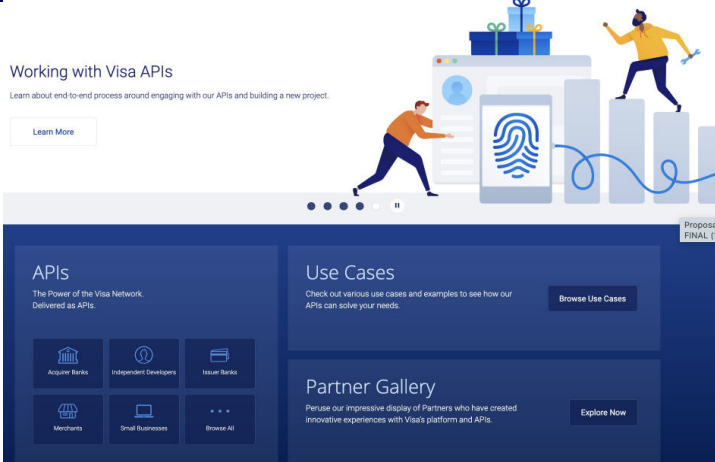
Working with Visa APIs

Learn about end-to-end process around engaging with our APIs and building a new project.

Learn More

Proposa
FINAL (

APIs

The Power of the Visa Network.
Delivered as APIs.

Acquirer Banks

Independent Developers

Issuer Banks

Merchants

Small Businesses

Browse All

Use Cases

Check out various use cases and examples to see how our APIs can solve your needs.

Browse Use Cases

Partner Gallery

Peruse our impressive display of Partners who have created innovative experiences with Visa's platform and APIs.

Explore Now